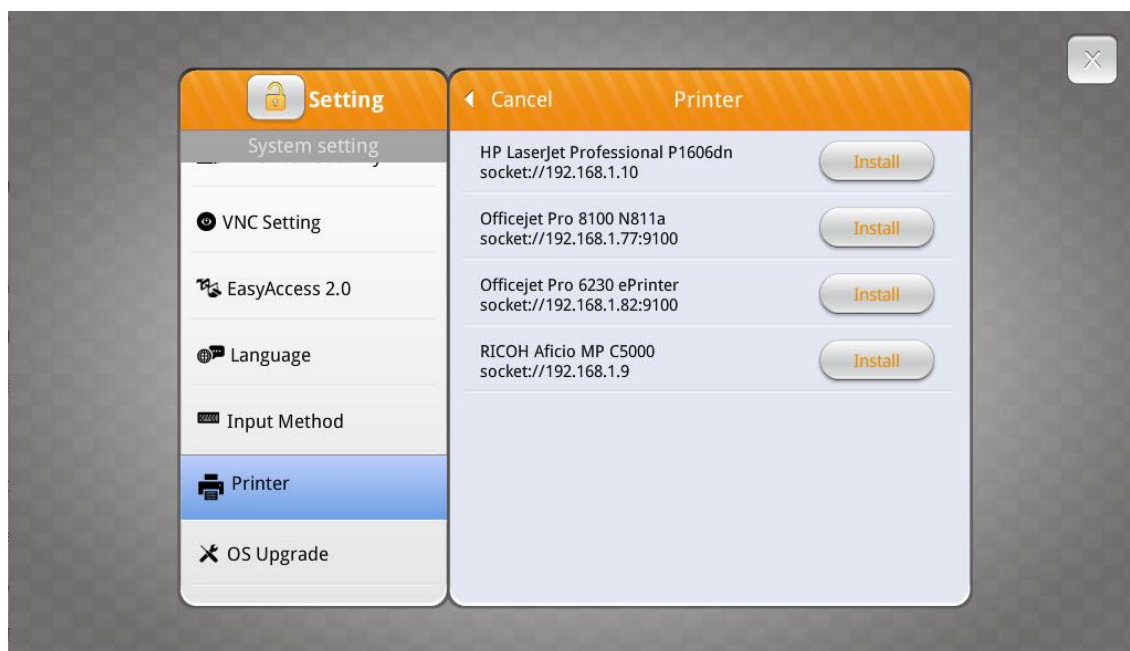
Setting

System setting

VNC Setting

EasyAccess 2.0

Language

Input Method

Printer

OS Upgrade

Cancel Printer

HP LaserJet Professional P1606dn
socket://192.168.1.10
Install

Officejet Pro 8100 N811a
socket://192.168.1.77:9100
Install

Officejet Pro 6230 ePrinter
socket://192.168.1.82:9100
Install

RICOH Aficio MP C5000
socket://192.168.1.9
Install